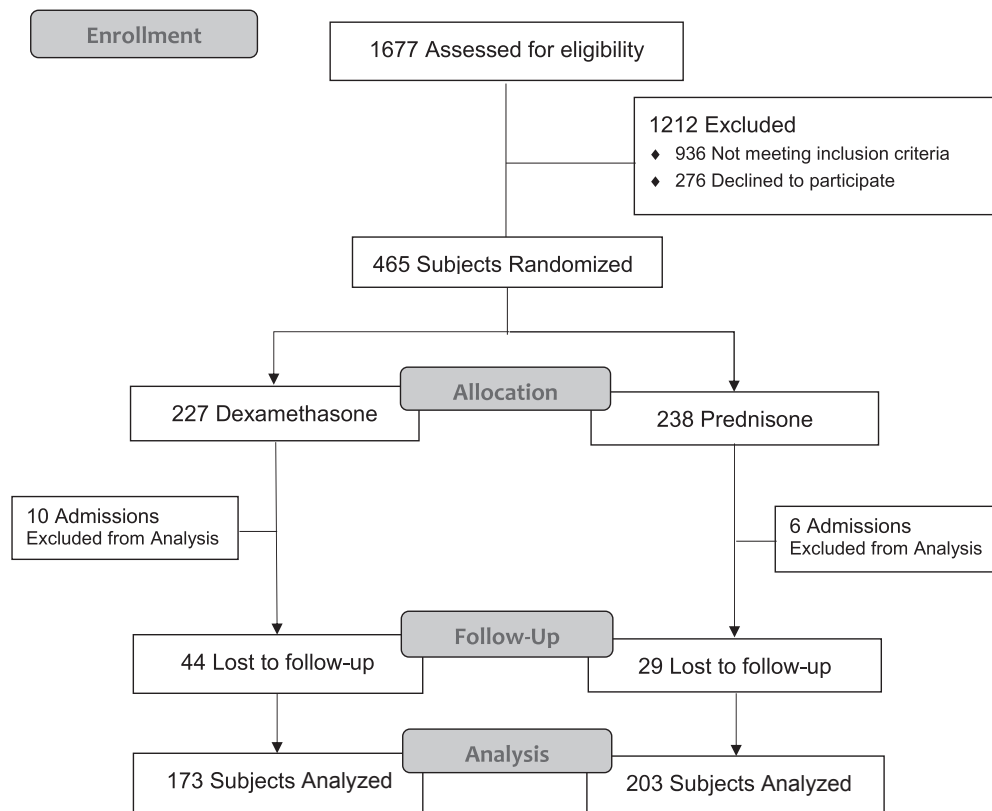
Enrollment

1677 Assessed for eligibility

1212 Excluded
♦ 936 Not meeting inclusion criteria
♦ 276 Declined to participate

465 Subjects Randomized

Allocation

227 Dexamethasone

238 Prednisone

10 Admissions
Excluded from Analysis

6 Admissions
Excluded from Analysis

Follow-Up

44 Lost to follow-up

29 Lost to follow-up

Analysis

173 Subjects Analyzed

203 Subjects Analyzed